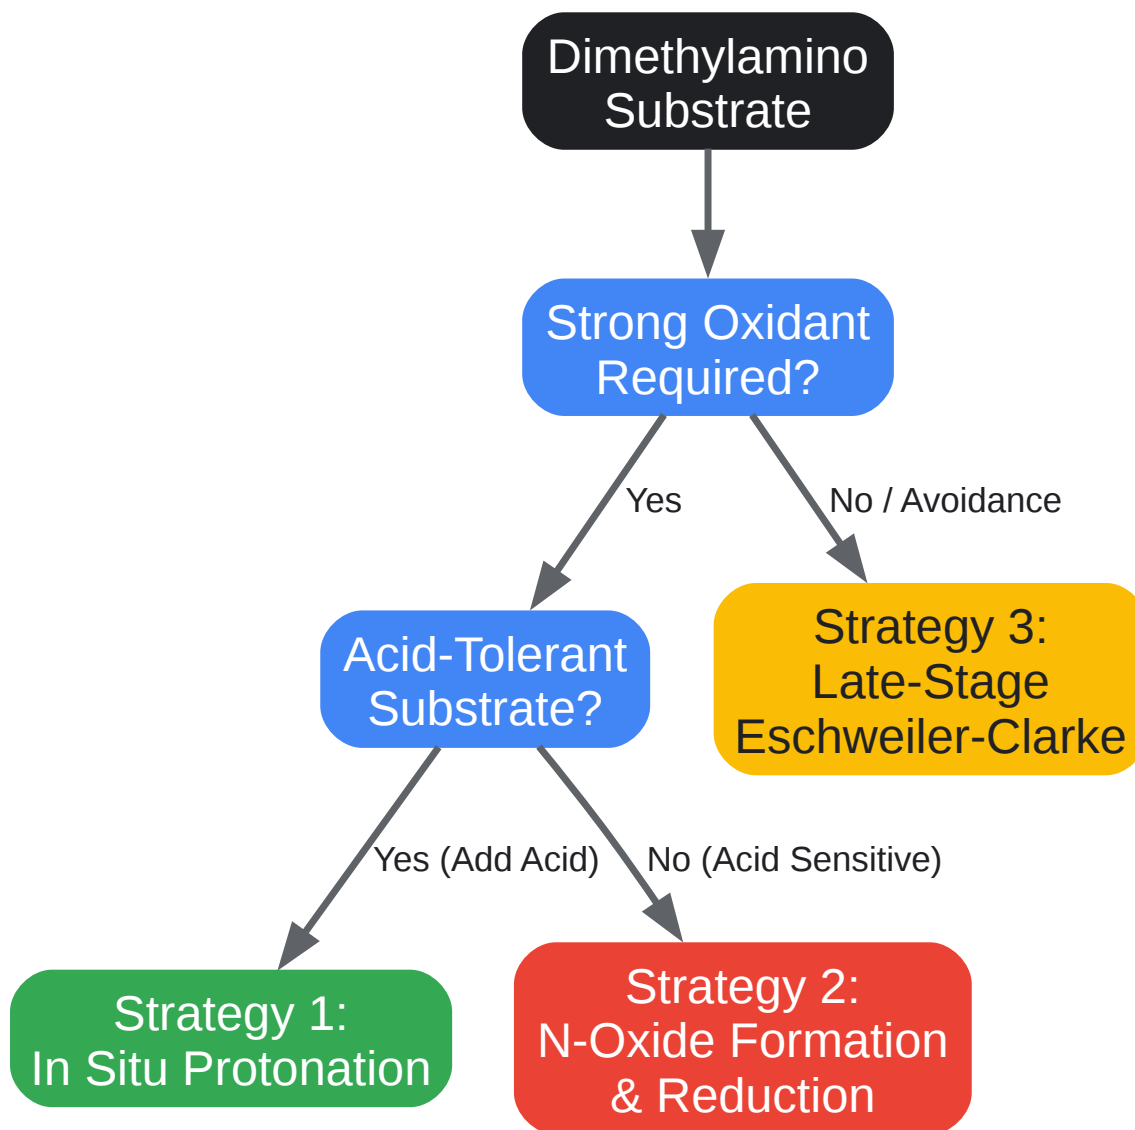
Dimethylamino Substrate

Strong Oxidant Required?

Yes

No / Avoidance

Acid-Tolerant Substrate?

Strategy 3: Late-Stage Eschweiler-Clarke

Yes (Add Acid)

No (Acid Sensitive)

Strategy 1: In Situ Protonation

Strategy 2: N-Oxide Formation & Reduction